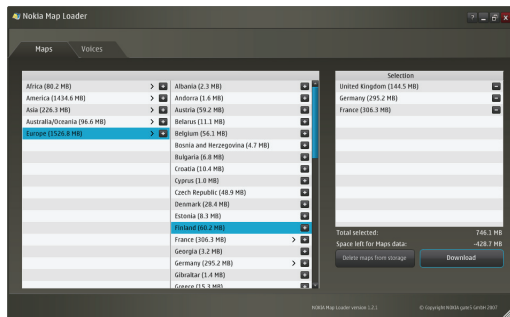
Nokia Map Loader

? _ ▫ x

Maps Voices

Africa (80.2 MB) >
America (1434.6 MB) >
Asia (226.3 MB) >
Australia/Oceania (96.6 MB) >
Europe (1526.8 MB) >

Albania (2.3 MB)
Andorra (1.6 MB)
Austria (59.2 MB)
Belarus (11.1 MB)
Belgium (56.1 MB)
Bosnia and Herzegovina (4.7 MB)
Bulgaria (6.8 MB)
Croatia (10.4 MB)
Cyprus (1.0 MB)
Czech Republic (48.9 MB)
Denmark (28.4 MB)
Estonia (8.3 MB)
Finland (60.2 MB)
France (306.3 MB) >
Georgia (3.2 MB)
Germany (295.2 MB) >
Gibraltar (1.4 MB)
Greece (15.3 MB)

Selection
United Kingdom (144.5 MB)
Germany (295.2 MB)
France (306.3 MB)

Total selected: 746.1 MB
Space left for Maps data: -428.7 MB

Delete maps from storage
Download

NOKIA Map Loader version 1.2.1
© Copyright NOKIA gate5 GmbH 2007